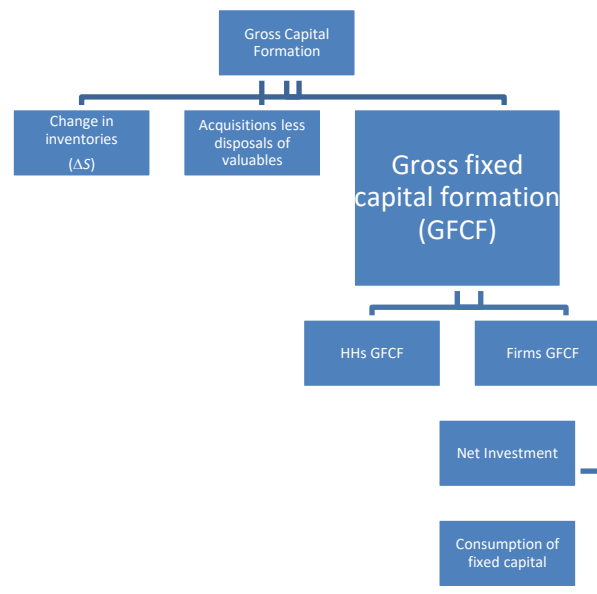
Gross Capital Formation

Change in inventories
$(\Delta S)$

Acquisitions less disposals of valuables

Gross fixed capital formation (GFCF)

HHs GFCF

Firms GFCF

Net Investment

Consumption of fixed capital